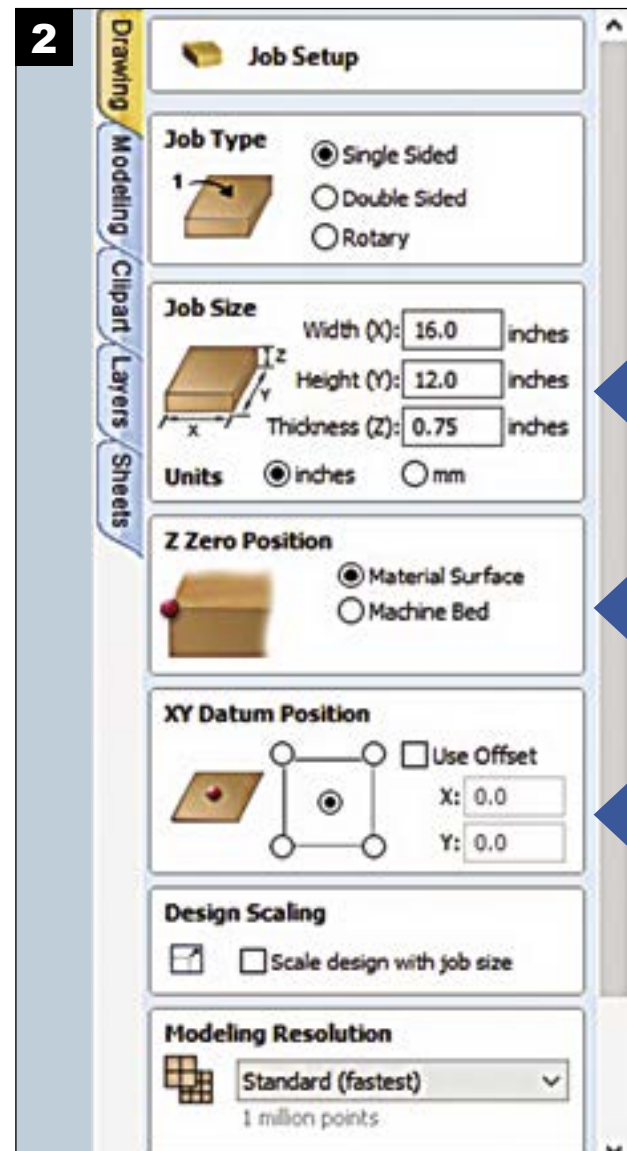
2

Drawing
Modeling
Clipart
Layers
Sheets

Job Setup

Job Type
1
Single Sided
Double Sided
Rotary

Job Size
Width (X): 16.0 inches
Height (Y): 12.0 inches
Thickness (Z): 0.75 inches
Z
Y
X
Units inches mm

Z Zero Position
Material Surface
Machine Bed

XY Datum Position
Use Offset
X: 0.0
Y: 0.0

Design Scaling
Scale design with job size

Modeling Resolution
Standard (fastest)
1 million points